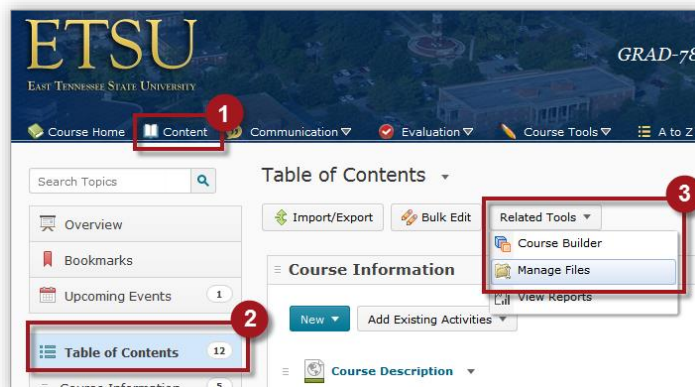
ETSU
East Tennessee State University

GRAD-78

Course Home
Content
Communication
Evaluation
Course Tools
A to Z

1

Search Topics

Table of Contents

Import/Export
Bulk Edit
Related Tools

3

Course Builder
Manage Files
View Reports

Overview
Bookmarks
Upcoming Events 1

Course Information

New
Add Existing Activities

2

Table of Contents 12

Course Description

Course Information 5